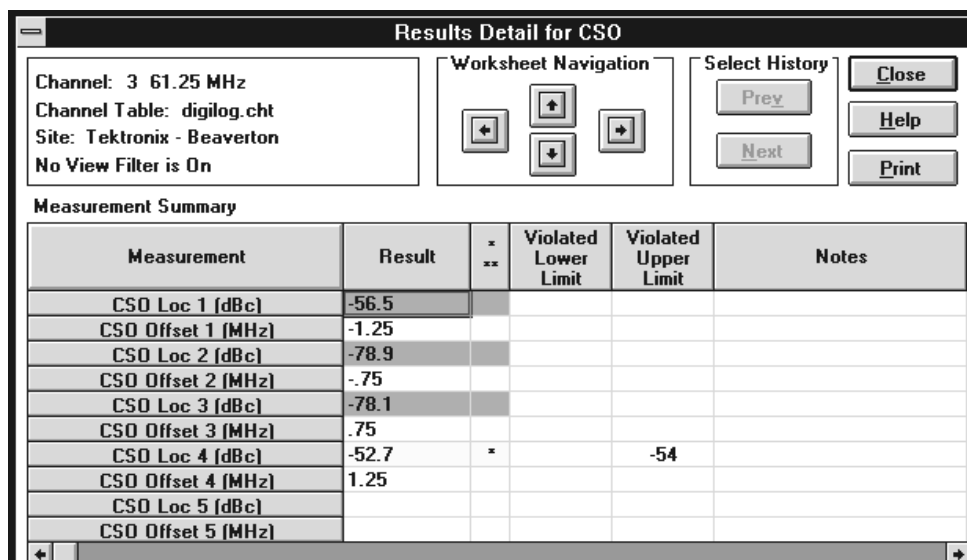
Results Detail for CSO

Channel: 3 61.25 MHz
Channel Table: digilog.cht
Site: Tektronix - Beaverton
No View Filter is On

Worksheet Navigation

Select History
Prev
Next

Close
Help
Print

Measurement Summary

| Measurement | Result | * ** | Violated Lower Limit | Violated Upper Limit | Notes |
|---|---|---|---|---|---|
| CSO Loc 1 [dBc] | -56.5 | | | | |
| CSO Offset 1 [MHz] | -1.25 | | | | |
| CSO Loc 2 [dBc] | -78.9 | | | | |
| CSO Offset 2 [MHz] | -.75 | | | | |
| CSO Loc 3 [dBc] | -78.1 | | | | |
| CSO Offset 3 [MHz] | .75 | | | | |
| CSO Loc 4 [dBc] | -52.7 | * | | -54 | |
| CSO Offset 4 [MHz] | 1.25 | | | | |
| CSO Loc 5 [dBc] | | | | | |
| CSO Offset 5 [MHz] | | | | | |